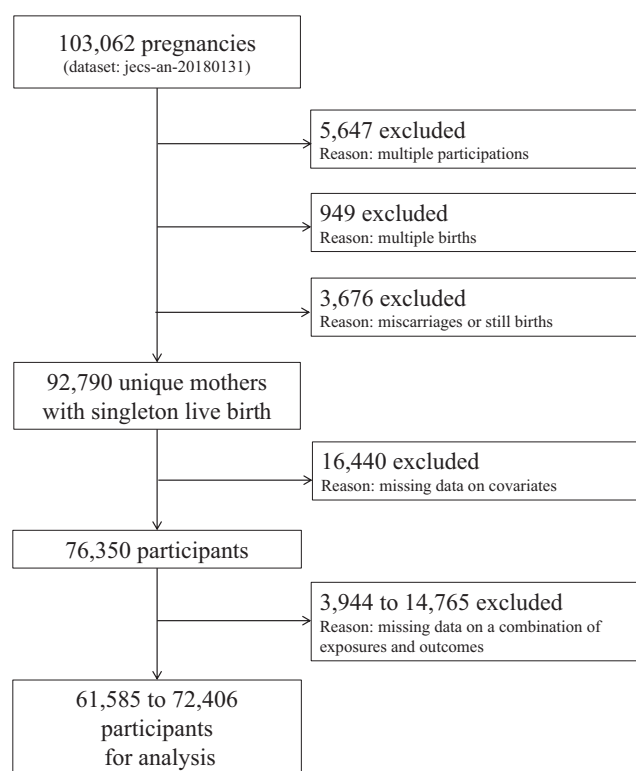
103,062 pregnancies
(dataset: jecs-an-20180131)

5,647 excluded
Reason: multiple participations

949 excluded
Reason: multiple births

3,676 excluded
Reason: miscarriages or still births

92,790 unique mothers with singleton live birth

16,440 excluded
Reason: missing data on covariates

76,350 participants

3,944 to 14,765 excluded
Reason: missing data on a combination of exposures and outcomes

61,585 to 72,406 participants for analysis